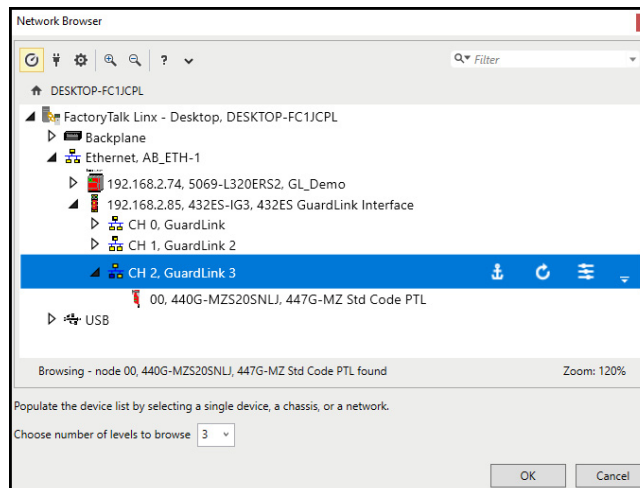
Network Browser

? Filter

DESKTOP-FC1JCPL

FactoryTalk Linx - Desktop, DESKTOP-FC1JCPL
Backplane
Ethernet, AB_ETH-1
192.168.2.74, 5069-L320ERS2, GL_Demo
192.168.2.85, 432ES-IG3, 432ES GuardLink Interface
CH 0, GuardLink
CH 1, GuardLink 2
CH 2, GuardLink 3
00, 440G-MZS20SNLJ, 447G-MZ Std Code PTL
USB

Browsing - node 00, 440G-MZS20SNLJ, 447G-MZ Std Code PTL found

Zoom: 120%

Populate the device list by selecting a single device, a chassis, or a network.

Choose number of levels to browse 3

OK

Cancel